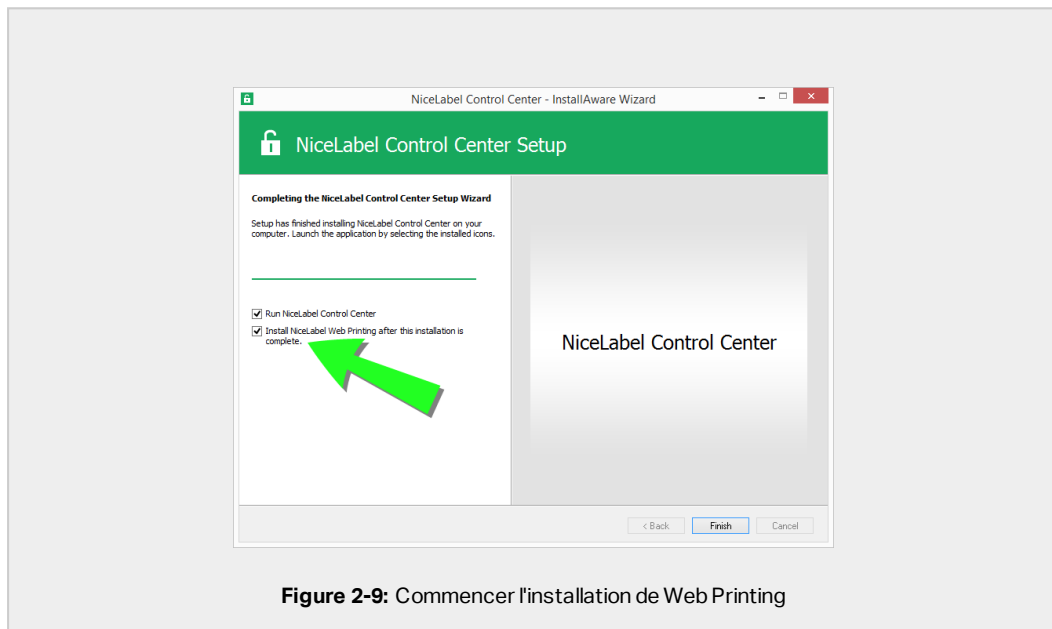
NiceLabel Control Center - InstallAware Wizard

NiceLabel Control Center Setup

Completing the NiceLabel Control Center Setup Wizard

Setup has finished installing NiceLabel Control Center on your computer. Launch the application by selecting the installed icons.

Run NiceLabel Control Center

Install NiceLabel Web Printing after this installation is complete.

NiceLabel Control Center

< Back

Finish

Cancel

**Figure 2-9:** Commencer l'installation de Web Printing